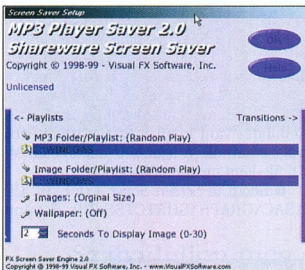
Screen Saver Setup

MP3 Player Saver 2.0
Shareware Screen Saver

Copyright © 1998-99 - Visual FX Software, Inc.

OK

Help

Unlicensed

<- Playlists

Transitions ->

MP3 Folder/Playlist: (Random Play)

C:\WINDOWS

Image Folder/Playlist: (Random Play)

C:\WINDOWS

Images: (Orginal Size)

Wallpaper: (Off)

2 Seconds To Display Image (0-30)

FX Screen Saver Engine 2.0
Copyright © 1998-99 Visual FX Software, Inc. - www.VisualFXSoftware.com